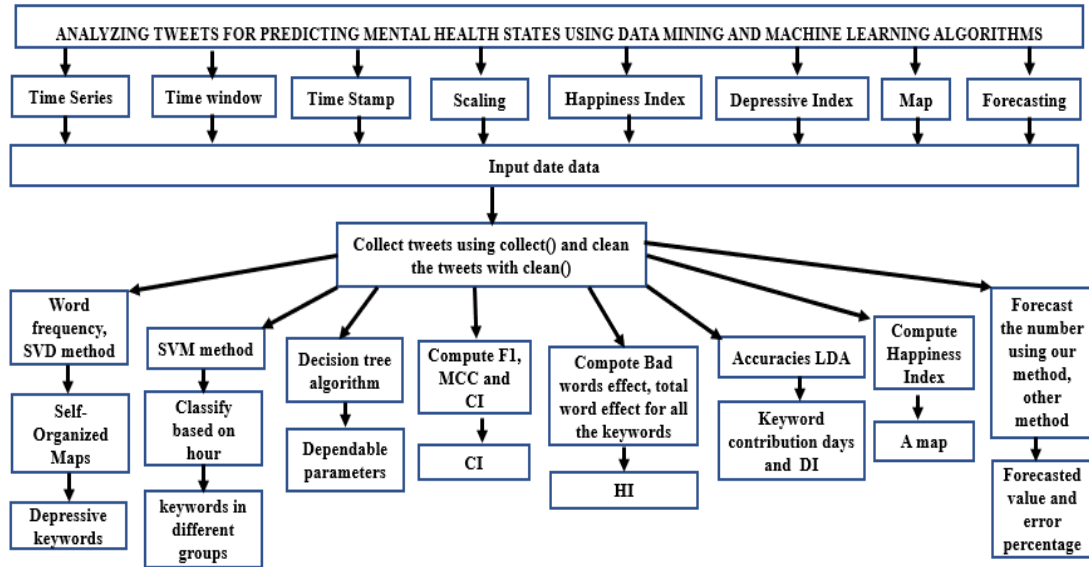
ANALYZING TWEETS FOR PREDICTING MENTAL HEALTH STATES USING DATA MINING AND MACHINE LEARNING ALGORITHMS

Time Series

Time window

Time Stamp

Scaling

Happiness Index

Depressive Index

Map

Forecasting

Input date data

Collect tweets using collect() and clean the tweets with clean()

Word frequency, SVD method

Self-Organized Maps

Depressive keywords

SVM method

Classify based on hour

keywords in different groups

Decision tree algorithm

Dependable parameters

Compute F1, MCC and CI

CI

Compote Bad words effect, total word effect for all the keywords

HI

Accuracies LDA

Keyword contribution days and DI

Compute Happiness Index

A map

Forecast the number using our method, other method

Forecasted value and error percentage